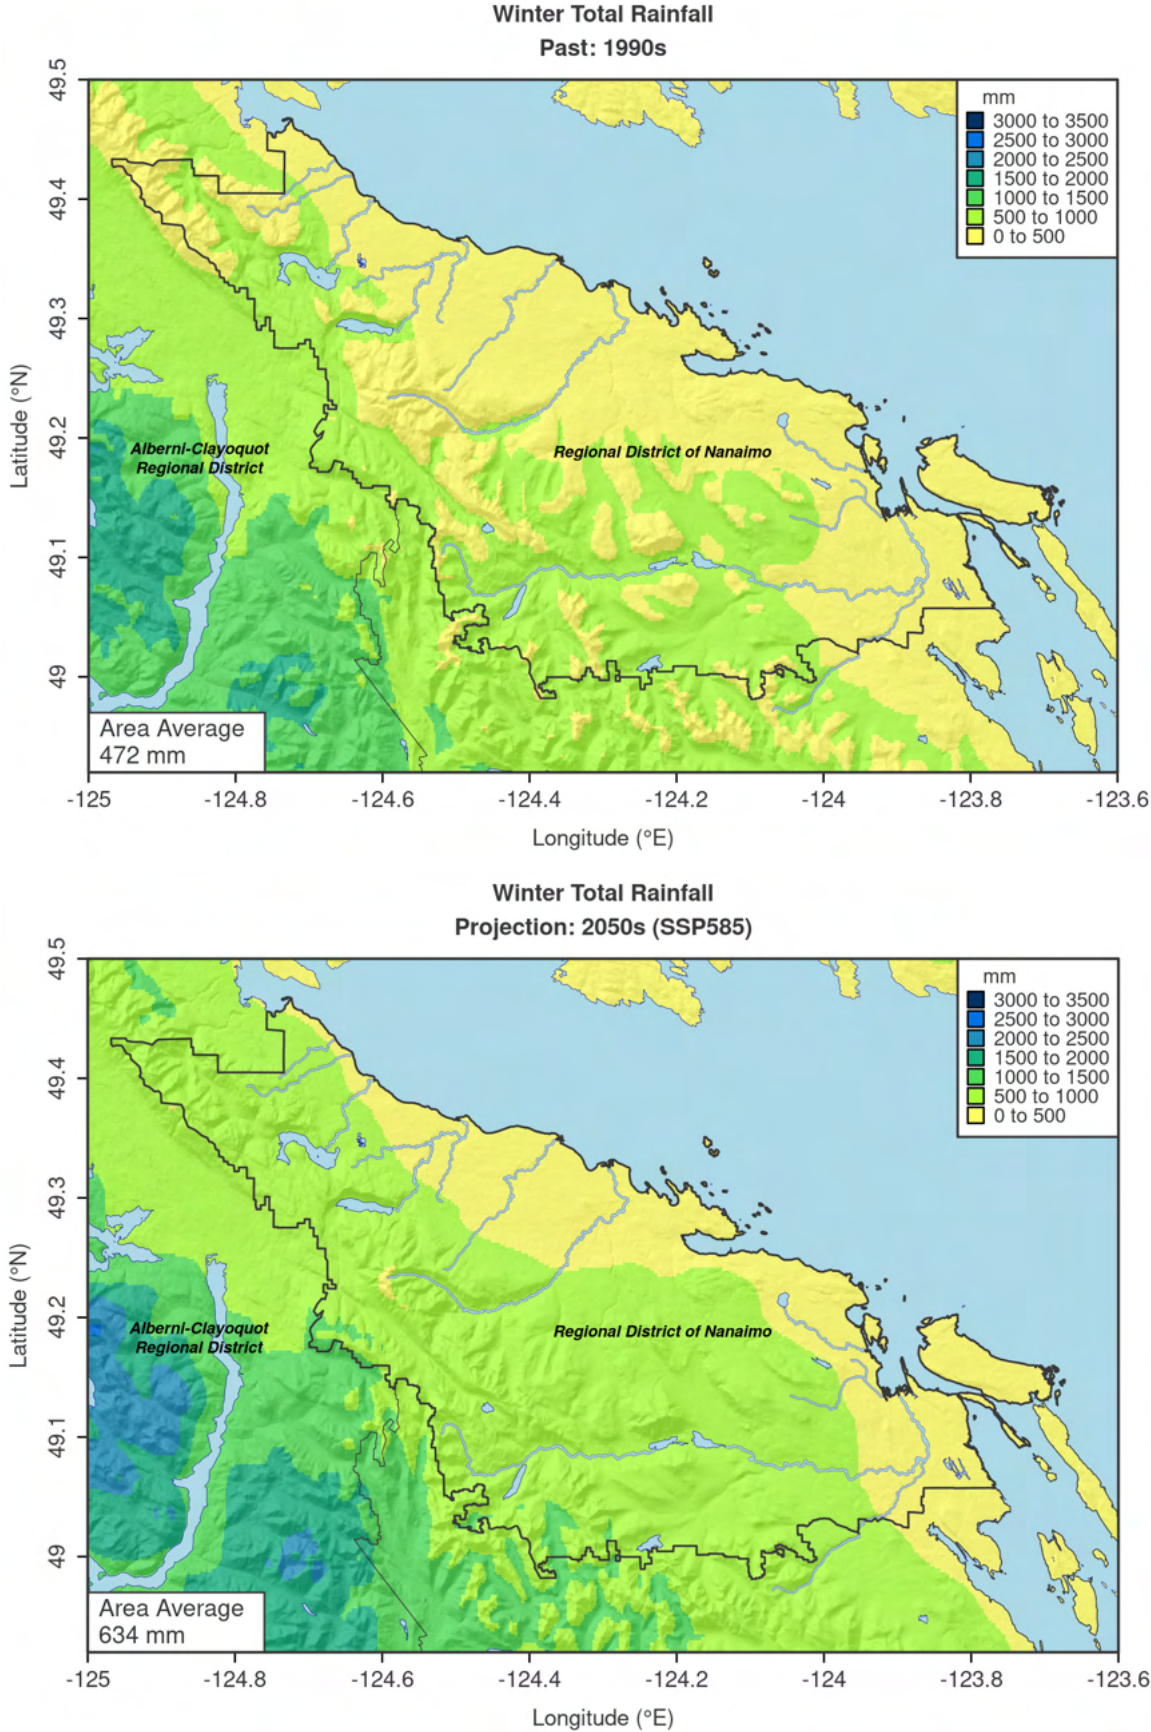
Winter Total Rainfall
Past: 1990s

mm
3000 to 3500
2500 to 3000
2000 to 2500
1500 to 2000
1000 to 1500
500 to 1000
0 to 500

49.5
49.4
49.3
49.2
49.1
49
Latitude (°N)

Alberni-Clayoquot Regional District

Regional District of Nanaimo

Area Average
472 mm

-125 -124.8 -124.6 -124.4 -124.2 -124 -123.8 -123.6
Longitude (°E)

Winter Total Rainfall
Projection: 2050s (SSP585)

mm
3000 to 3500
2500 to 3000
2000 to 2500
1500 to 2000
1000 to 1500
500 to 1000
0 to 500

49.5
49.4
49.3
49.2
49.1
49
Latitude (°N)

Alberni-Clayoquot Regional District

Regional District of Nanaimo

Area Average
634 mm

-125 -124.8 -124.6 -124.4 -124.2 -124 -123.8 -123.6
Longitude (°E)